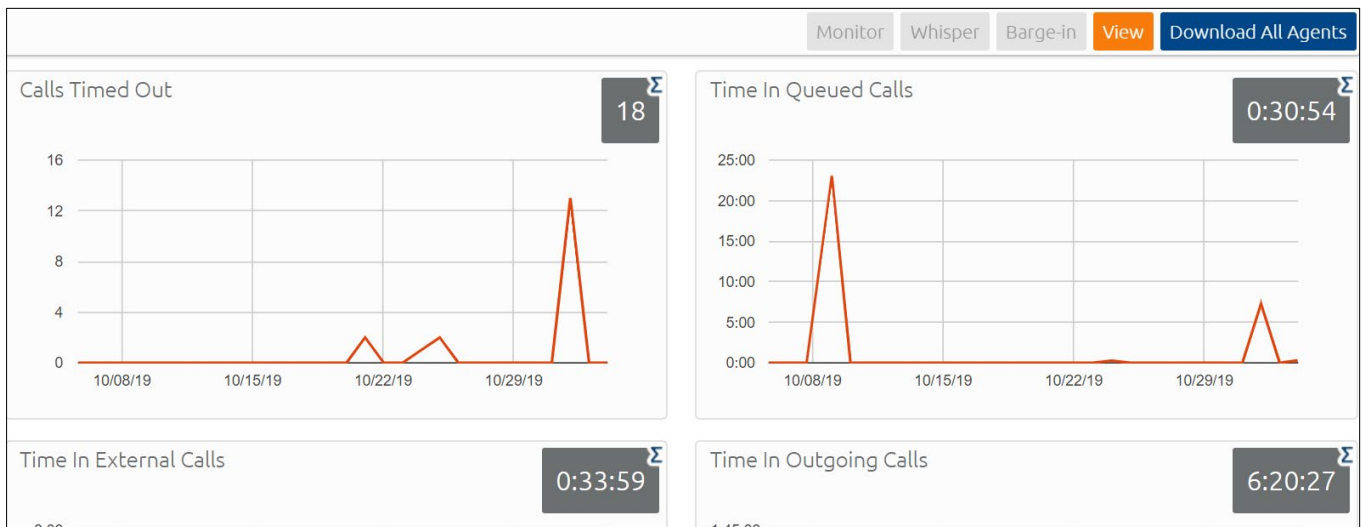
Monitor Whisper Barge-in View Download All Agents

Calls Timed Out
Σ
18

16
12
8
4
0
10/08/19 10/15/19 10/22/19 10/29/19

Time In Queued Calls
Σ
0:30:54

25:00
20:00
15:00
10:00
5:00
0:00
10/08/19 10/15/19 10/22/19 10/29/19

Time In External Calls
Σ
0:33:59

Time In Outgoing Calls
Σ
6:20:27